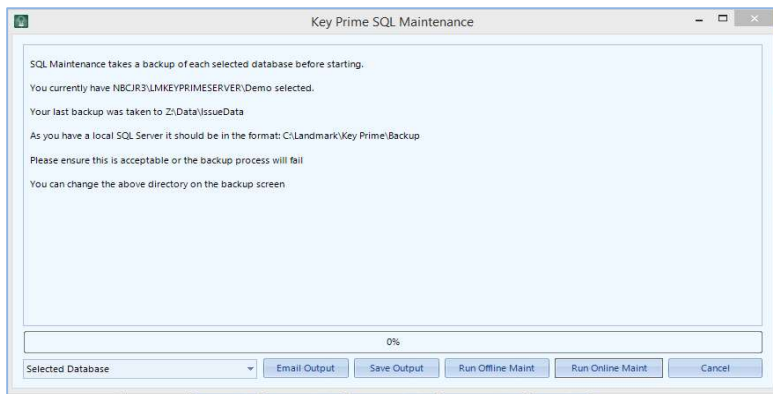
Key Prime SQL Maintenance

SQL Maintenance takes a backup of each selected database before starting.

You currently have NBCJR3\LMKEYPRIMESERVER\Demo selected.

Your last backup was taken to Z:\Data\IssueData

As you have a local SQL Server it should be in the format: C:\Landmark\Key Prime\Backup

Please ensure this is acceptable or the backup process will fail

You can change the above directory on the backup screen

0%

Selected Database

Email Output

Save Output

Run Offline Maint

Run Online Maint

Cancel